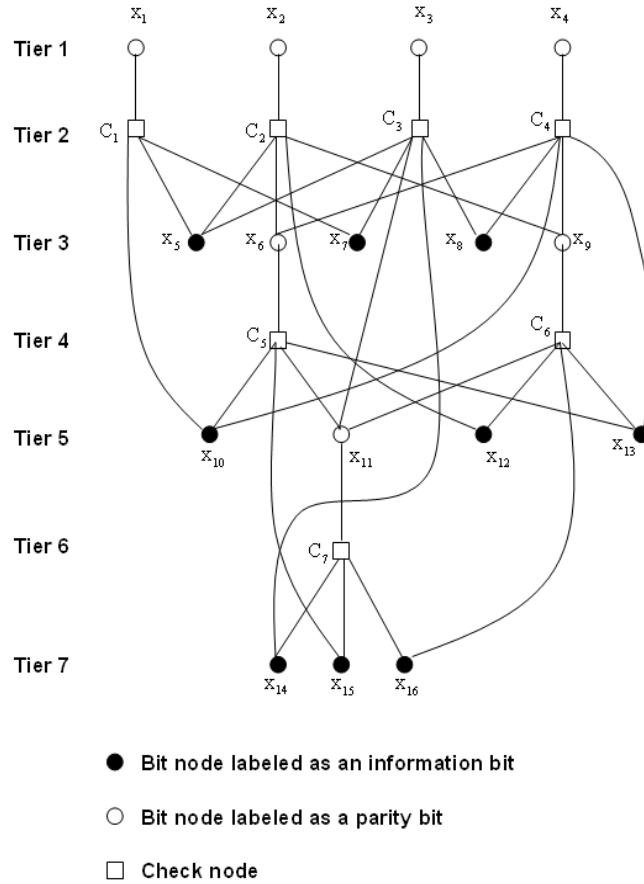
$x_1$ $x_2$ $x_3$ $x_4$

Tier 1

Tier 2 $C_1$ $C_2$ $C_3$ $C_4$

Tier 3 $x_5$ $x_6$ $x_7$ $x_8$ $x_9$

Tier 4 $C_5$ $C_6$

Tier 5 $x_{10}$ $x_{11}$ $x_{12}$ $x_{13}$

Tier 6 $C_7$

Tier 7 $x_{14}$ $x_{15}$ $x_{16}$

Bit node labeled as an information bit

Bit node labeled as a parity bit

Check node